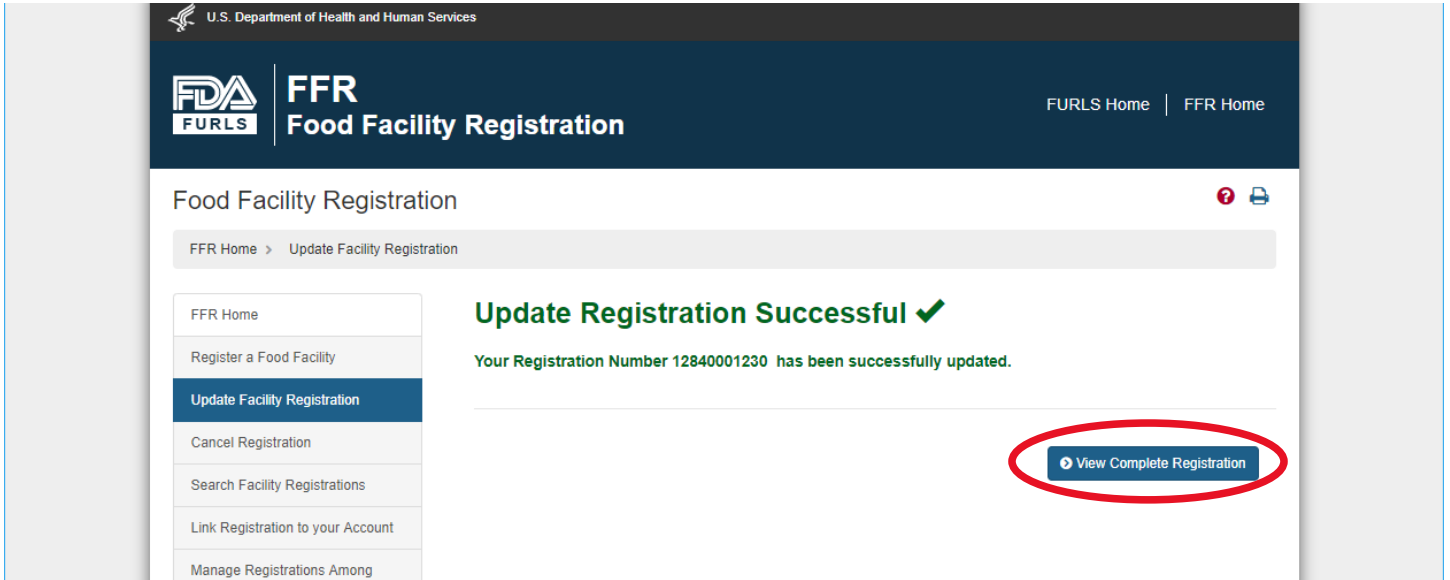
U.S. Department of Health and Human Services

FDA FURLS

FFR
Food Facility Registration

FURLS Home | FFR Home

Food Facility Registration

FFR Home > Update Facility Registration

FFR Home
Register a Food Facility
Update Facility Registration
Cancel Registration
Search Facility Registrations
Link Registration to your Account
Manage Registrations Among

Update Registration Successful ✔

Your Registration Number 12840001230 has been successfully updated.

View Complete Registration